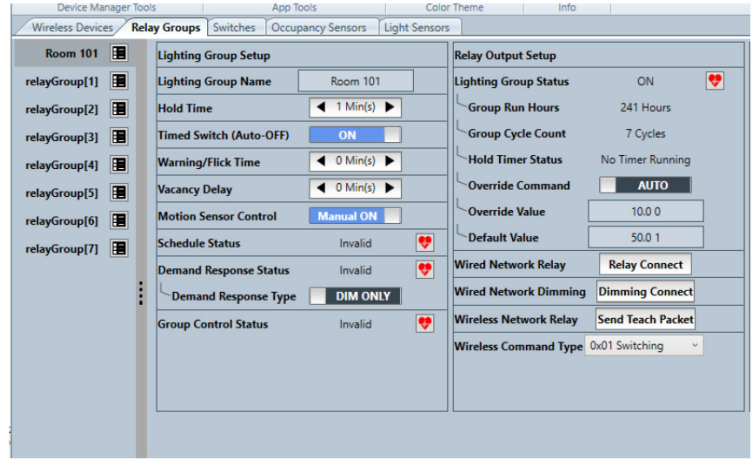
Device Manager Tools | App Tools | Color Theme | Info

Wireless Devices | Relay Groups | Switches | Occupancy Sensors | Light Sensors

Room 101
relayGroup[1]
relayGroup[2]
relayGroup[3]
relayGroup[4]
relayGroup[5]
relayGroup[6]
relayGroup[7]

Lighting Group Setup

| | |
|---|---|
| Lighting Group Name | Room 101 |
| Hold Time | 1 Min(s) |
| Timed Switch (Auto-OFF) | ON |
| Warning/Flick Time | 0 Min(s) |
| Vacancy Delay | 0 Min(s) |
| Motion Sensor Control | Manual ON |
| Schedule Status | Invalid |
| Demand Response Status | Invalid |
| Demand Response Type | DIM ONLY |
| Group Control Status | Invalid |

Relay Output Setup

| | |
|---|---|
| Lighting Group Status | ON |
| Group Run Hours | 241 Hours |
| Group Cycle Count | 7 Cycles |
| Hold Timer Status | No Timer Running |
| Override Command | AUTO |
| Override Value | 10.0 0 |
| Default Value | 50.0 1 |
| Wired Network Relay | Relay Connect |
| Wired Network Dimming | Dimming Connect |
| Wireless Network Relay | Send Teach Packet |
| Wireless Command Type | 0x01 Switching |